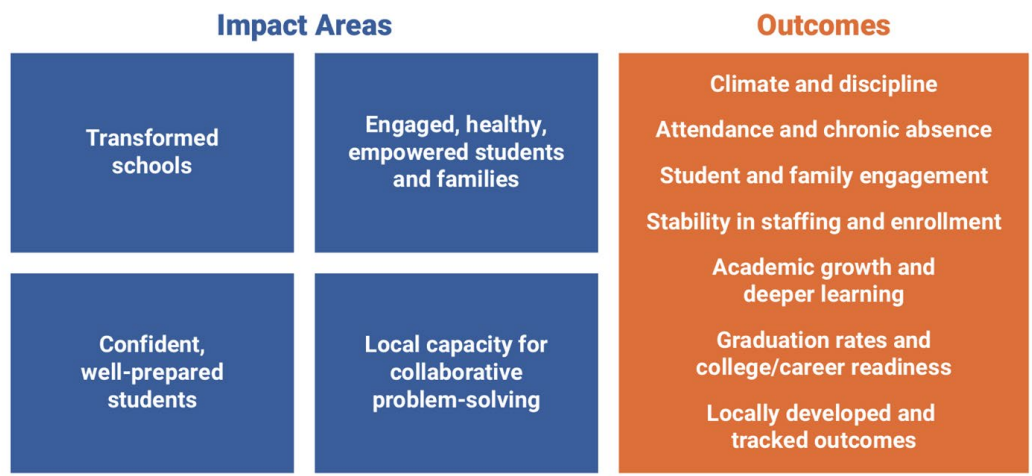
Impact Areas

Transformed schools

Engaged, healthy, empowered students and families

Confident, well-prepared students

Local capacity for collaborative problem-solving

Outcomes

Climate and discipline

Attendance and chronic absence

Student and family engagement

Stability in staffing and enrollment

Academic growth and deeper learning

Graduation rates and college/career readiness

Locally developed and tracked outcomes